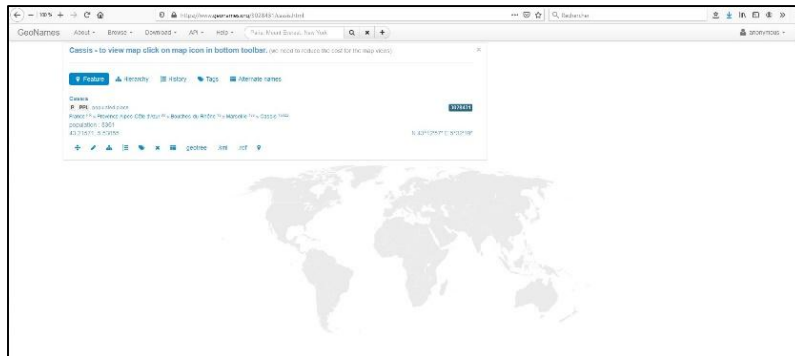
100 %

https://www.geonames.org/3028481/cassis.html

Rechercher

GeoNames About Browse Download API Help Paris, Mount Everest, New York

anonymous

Cassis - to view map click on map icon in bottom toolbar. (we need to reduce the cost for the map views)

Feature Hierarchy History Tags Alternate names

Cassis
P PPL populated place
France > Provence-Alpes-Côte d'Azur > Bouches-du-Rhône > Marseille > Cassis
population: 8301
43.21571, 5.53956

3028481

N 43°12'56" E 5°32'22"

geotree kml rdf